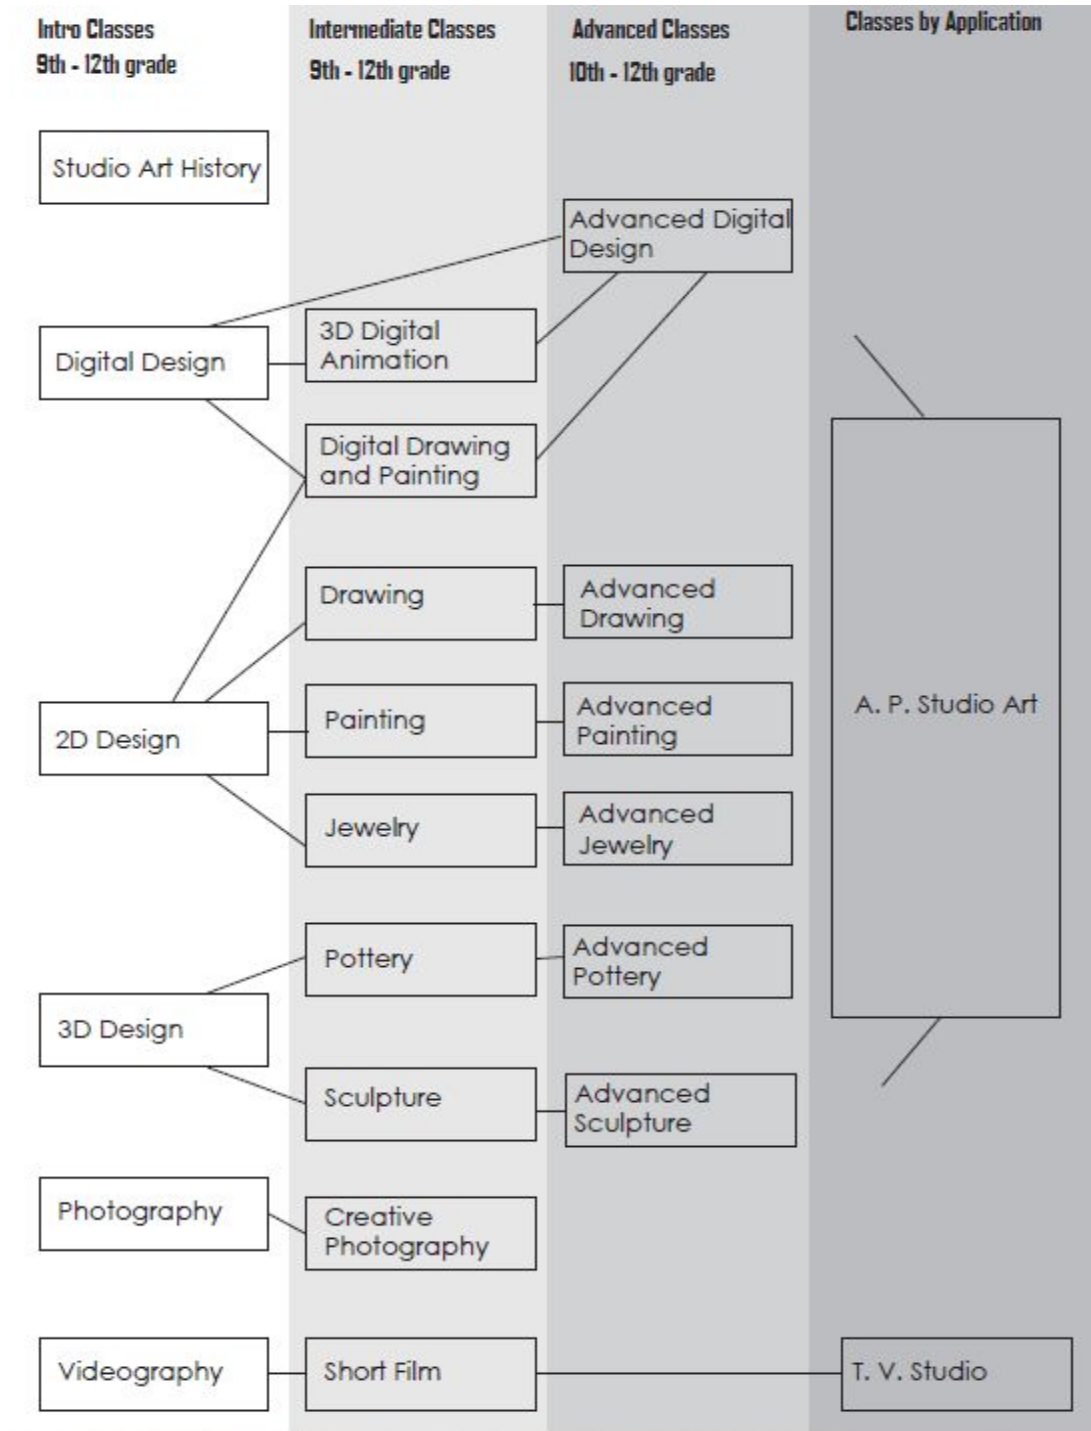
Intro Classes
9th - 12th grade

Studio Art History

Digital Design

2D Design

3D Design

Photography

Videography

Intermediate Classes
9th - 12th grade

3D Digital Animation

Digital Drawing and Painting

Drawing

Painting

Jewelry

Pottery

Sculpture

Creative Photography

Short Film

Advanced Classes
10th - 12th grade

Advanced Digital Design

Advanced Drawing

Advanced Painting

Advanced Jewelry

Advanced Pottery

Advanced Sculpture

Classes by Application

A. P. Studio Art

T. V. Studio